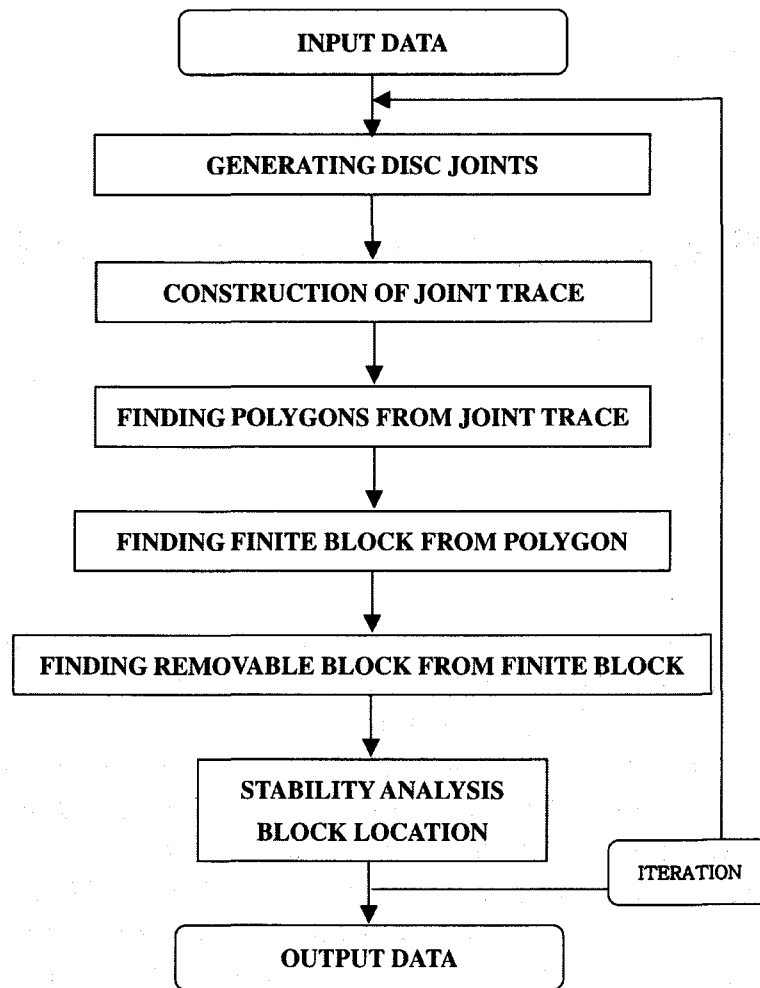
INPUT DATA

GENERATING DISC JOINTS

CONSTRUCTION OF JOINT TRACE

FINDING POLYGONS FROM JOINT TRACE

FINDING FINITE BLOCK FROM POLYGON

FINDING REMOVABLE BLOCK FROM FINITE BLOCK

STABILITY ANALYSIS
BLOCK LOCATION

ITERATION

OUTPUT DATA